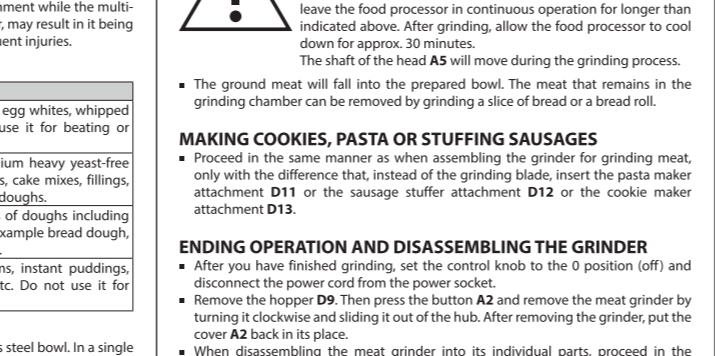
ament while the multi-
, may result in it being
ment injuries.

egg whites, whipped
use it for beating or

ium heavy yeast-free
s, cake mixes, fillings,
doughs.

of doughs including
xample bread dough,

ns, instant puddings,
tc. Do not use it for

s steel bowl. In a single

leave the food processor in continuous operation for longer than indicated above. After grinding, allow the food processor to cool down for approx. 30 minutes.
The shaft of the head **A5** will move during the grinding process.

▪ The ground meat will fall into the prepared bowl. The meat that remains in the grinding chamber can be removed by grinding a slice of bread or a bread roll.

**MAKING COOKIES, PASTA OR STUFFING SAUSAGES**
▪ Proceed in the same manner as when assembling the grinder for grinding meat, only with the difference that, instead of the grinding blade, insert the pasta maker attachment **D11** or the sausage stuffer attachment **D12** or the cookie maker attachment **D13**.

**ENDING OPERATION AND DISASSEMBLING THE GRINDER**
▪ After you have finished grinding, set the control knob to the 0 position (off) and disconnect the power cord from the power socket.
▪ Remove the hopper **D9**. Then press the button **A2** and remove the meat grinder by turning it clockwise and sliding it out of the hub. After removing the grinder, put the cover **A2** back in its place.
▪ When disassembling the meat grinder into its individual parts, proceed in the